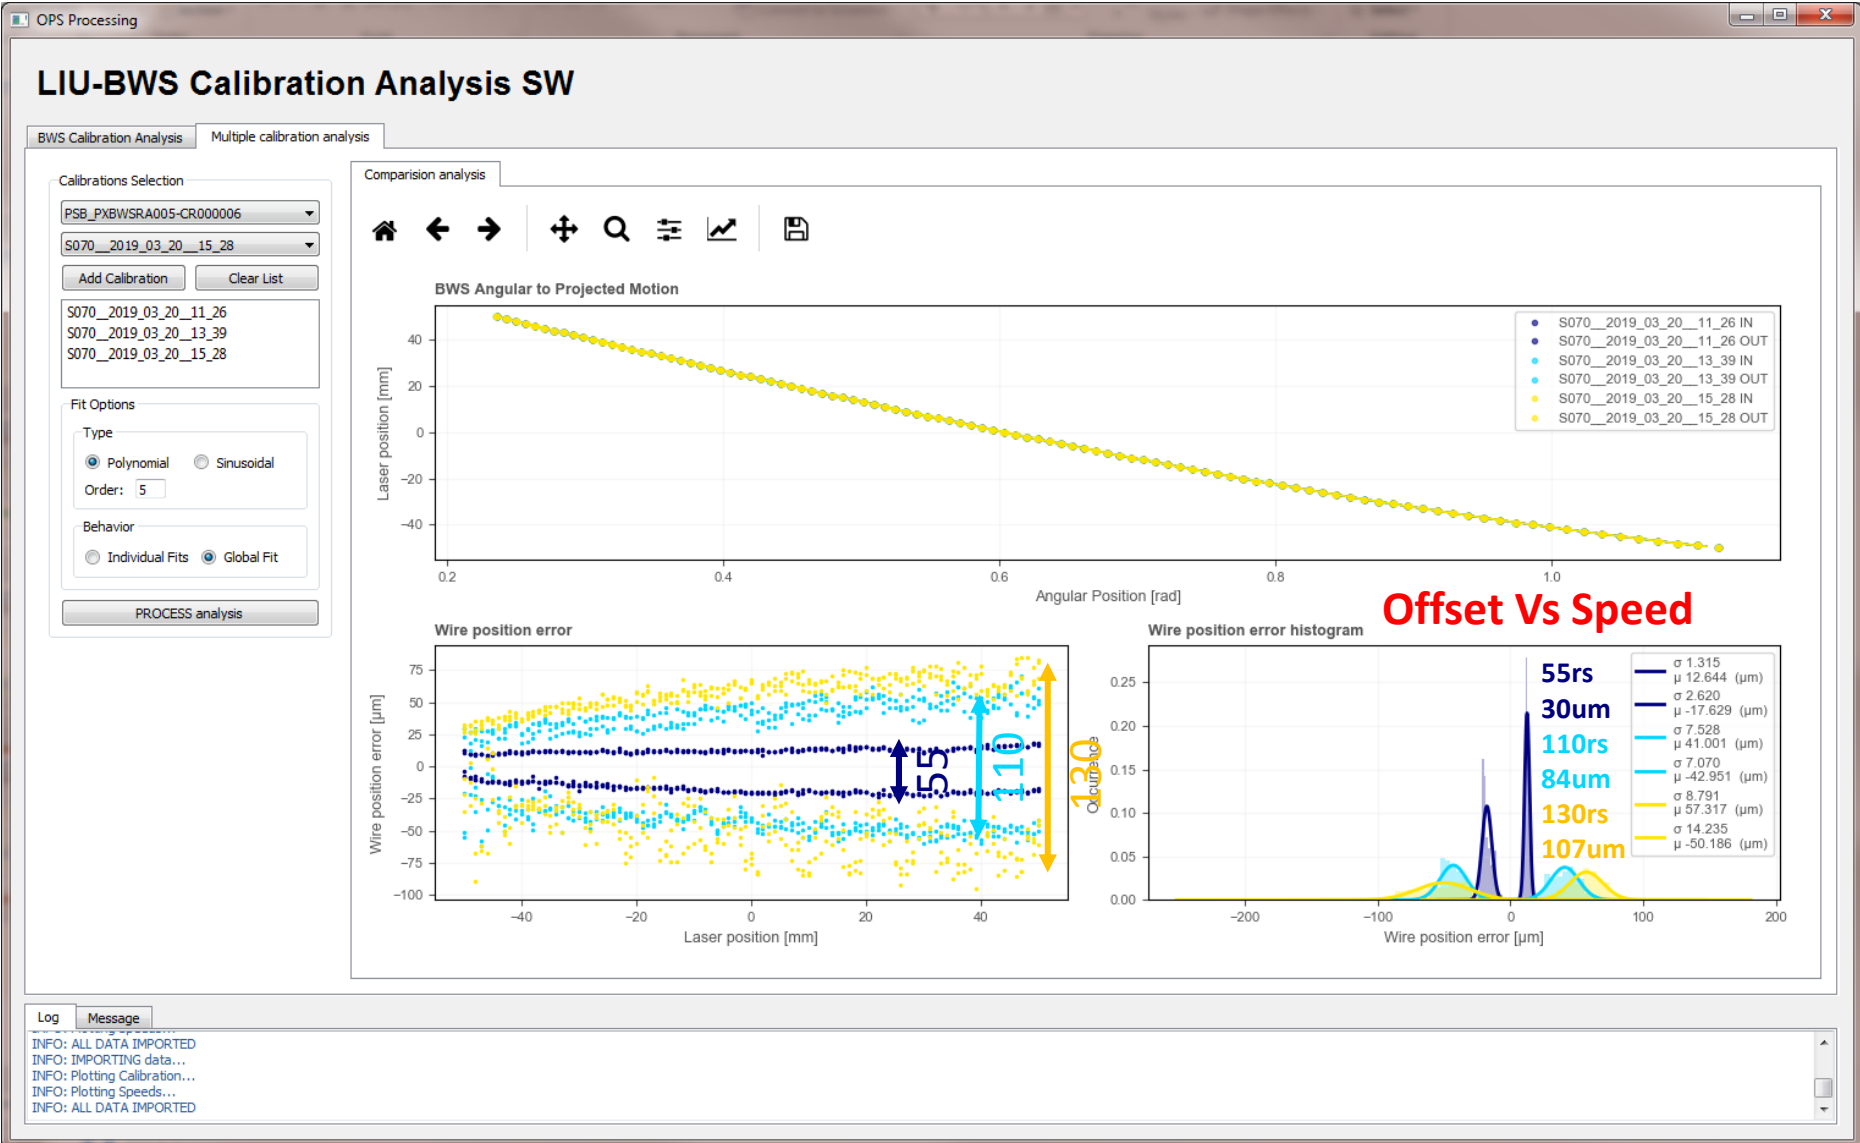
OPS Processing

LIU-BWS Calibration Analysis SW

BWS Calibration Analysis | Multiple calibration analysis

Calibrations Selection
PSB_PXBWSRA005-CR000006
S070__2019_03_20__15_28
Add Calibration | Clear List
S070__2019_03_20__11_26
S070__2019_03_20__13_39
S070__2019_03_20__15_28

Fit Options
Type
Polynomial Sinusoidal
Order: 5
Behavior
Individual Fits Global Fit
PROCESS analysis

Comparision analysis

BWS Angular to Projected Motion
Laser position [mm]
40
20
0
-20
-40
0.2 0.4 0.6 0.8 1.0
Angular Position [rad]
S070__2019_03_20__11_26 IN
S070__2019_03_20__11_26 OUT
S070__2019_03_20__13_39 IN
S070__2019_03_20__13_39 OUT
S070__2019_03_20__15_28 IN
S070__2019_03_20__15_28 OUT

Offset Vs Speed

Wire position error
Wire position error [µm]
75
50
25
0
-25
-50
-75
-100
-40 -20 0 20 40
Laser position [mm]
55
110
130

Wire position error histogram
Occurrence
0.25
0.20
0.15
0.10
0.05
0.00
-200 -100 0 100 200
Wire position error [µm]
55rs
30um
110rs
84um
130rs
107um
σ 1.315
µ 12.644 (µm)
σ 2.620
µ -17.629 (µm)
σ 7.528
µ 41.001 (µm)
σ 7.070
µ -42.951 (µm)
σ 8.791
µ 57.317 (µm)
σ 14.235
µ -50.186 (µm)

Log | Message
INFO: ALL DATA IMPORTED
INFO: IMPORTING data...
INFO: Plotting Calibration...
INFO: Plotting Speeds...
INFO: ALL DATA IMPORTED